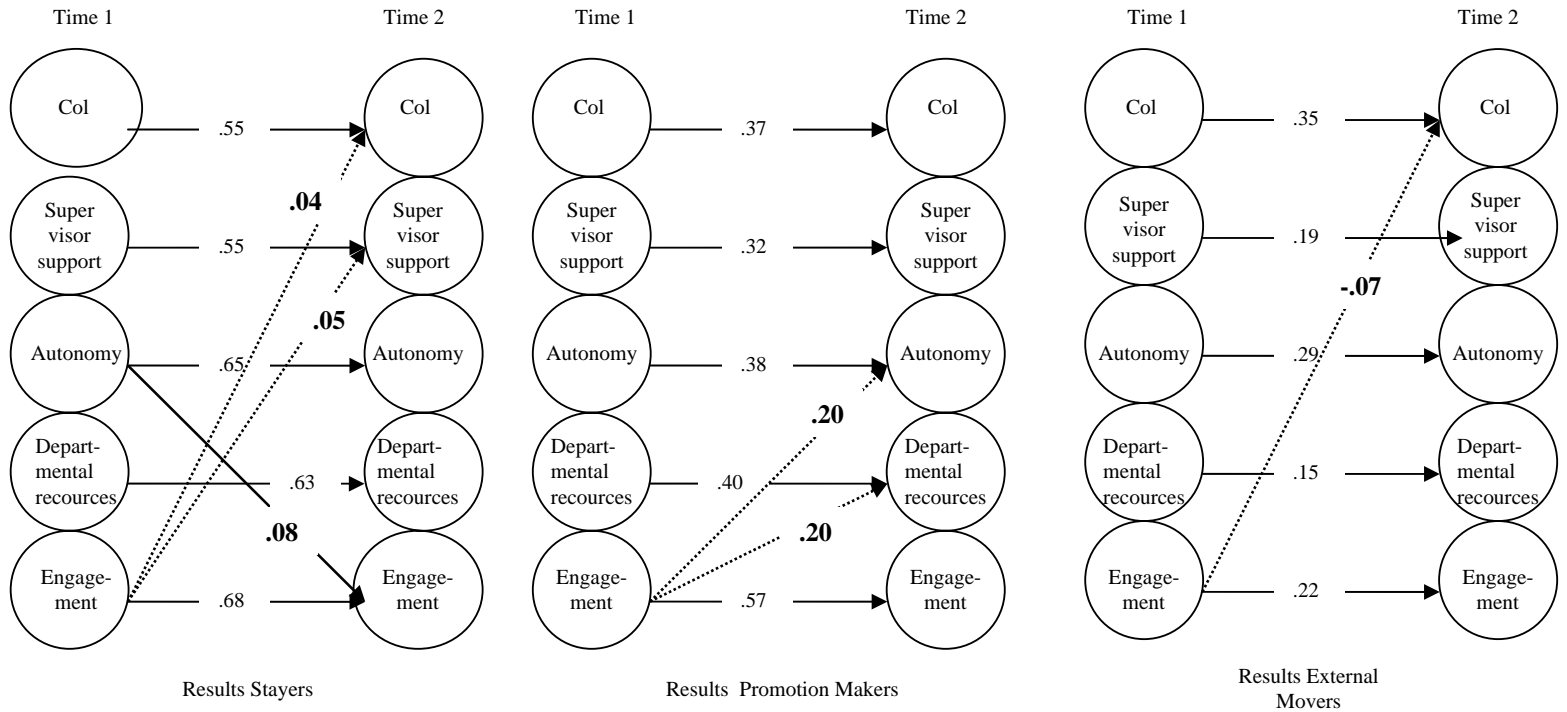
Time 1

Col

Super visor support

Autonomy

Departmental recources

Engagement

Time 2

Col

Super visor support

Autonomy

Departmental recources

Engagement

.55

.55

.65

.63

.68

.04

.05

.08

Results Stayers

Time 1

Col

Super visor support

Autonomy

Departmental recources

Engagement

Time 2

Col

Super visor support

Autonomy

Departmental recources

Engagement

.37

.32

.38

.40

.57

.20

.20

Results Promotion Makers

Time 1

Col

Super visor support

Autonomy

Departmental recources

Engagement

Time 2

Col

Super visor support

Autonomy

Departmental recources

Engagement

.35

.19

.29

.15

.22

-.07

Results External Movers